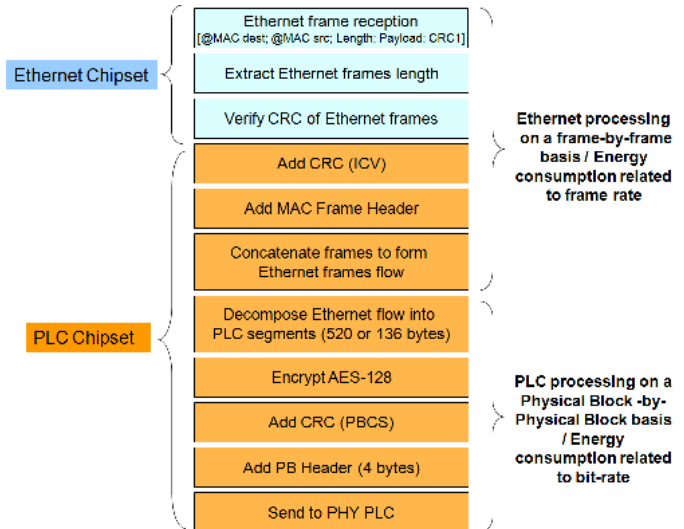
Ethernet Chipset

Ethernet frame reception
[@MAC dest; @MAC src; Length; Payload; CRC1]

Extract Ethernet frames length

Verify CRC of Ethernet frames

Ethernet processing on a frame-by-frame basis / Energy consumption related to frame rate

PLC Chipset

Add CRC (ICV)

Add MAC Frame Header

Concatenate frames to form Ethernet frames flow

Decompose Ethernet flow into PLC segments (520 or 136 bytes)

Encrypt AES-128

Add CRC (PBCS)

Add PB Header (4 bytes)

Send to PHY PLC

PLC processing on a Physical Block -by-Physical Block basis / Energy consumption related to bit-rate